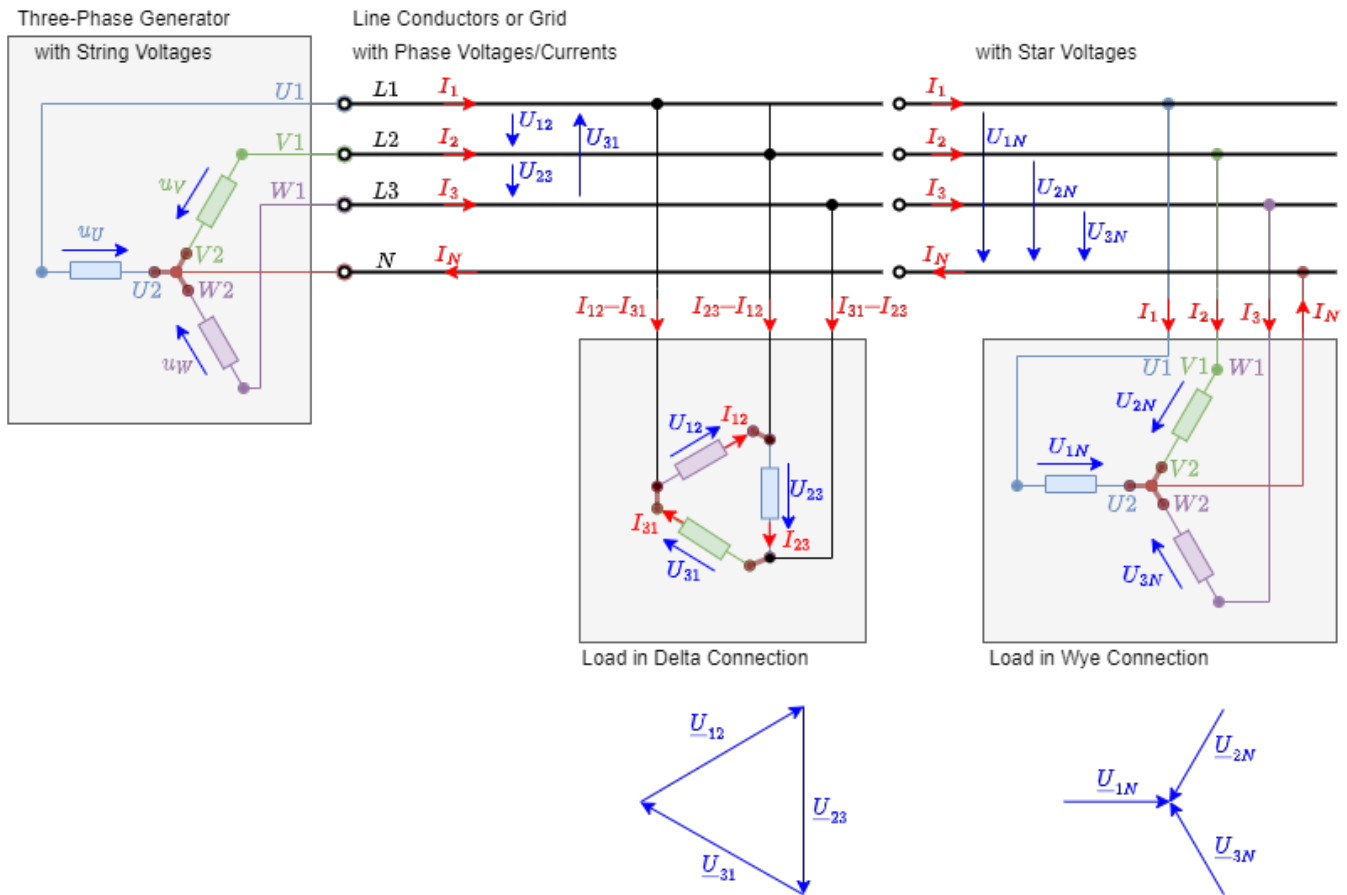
Three-Phase Generator

with String Voltages

Line Conductors or Grid

with Phase Voltages/Currents

with Star Voltages

$U1$
$V1$
$W1$
$u_V$
$V2$
$u_U$
$U2$
$W2$
$u_W$

$L1$ $I_1$
$L2$ $I_2$
$L3$ $I_3$
$N$ $I_N$

$U_{12}$
$U_{31}$
$U_{23}$

$I_1$
$I_2$
$I_3$
$I_N$
$U_{1N}$
$U_{2N}$
$U_{3N}$

$I_{12}-I_{31}$
$I_{23}-I_{12}$
$I_{31}-I_{23}$

$I_1$ $I_2$ $I_3$ $I_N$

$U_{12}$ $I_{12}$
$U_{23}$
$I_{31}$
$I_{23}$
$U_{31}$

$U1$ $V1$ $W1$
$U_{2N}$
$U_{1N}$
$V2$
$U2$
$W2$
$U_{3N}$

Load in Delta Connection

Load in Wye Connection

$\underline{U}_{12}$
$\underline{U}_{23}$
$\underline{U}_{31}$

$\underline{U}_{1N}$
$\underline{U}_{2N}$
$\underline{U}_{3N}$